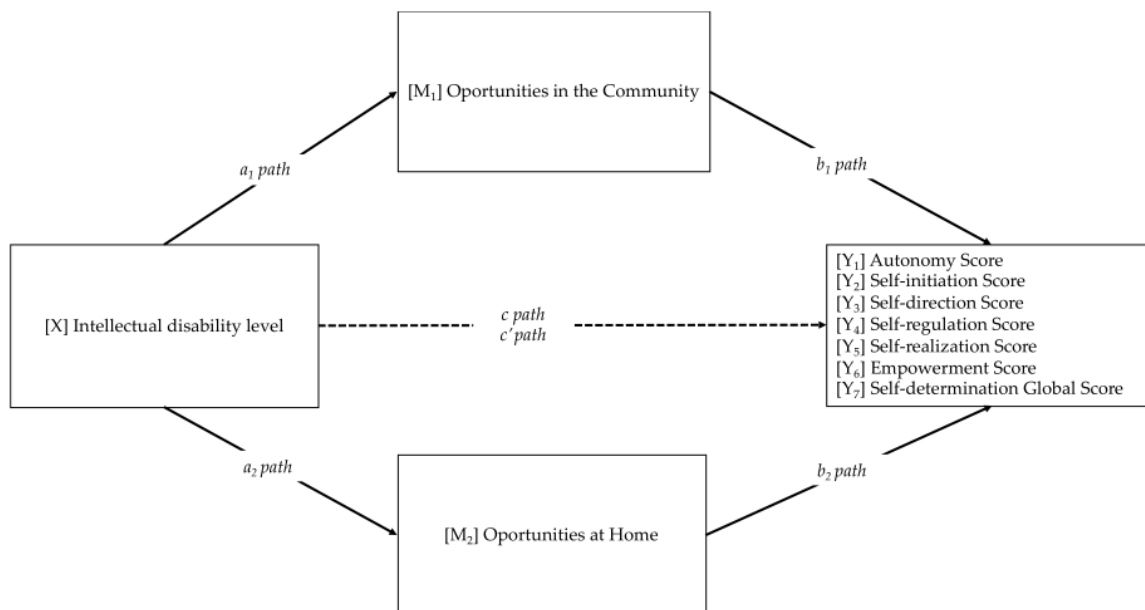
[$M_1$] Oportunities in the Community

$a_1$ path

$b_1$ path

[X] Intellectual disability level

c path
c' path

[$Y_1$] Autonomy Score
[$Y_2$] Self-initiation Score
[$Y_3$] Self-direction Score
[$Y_4$] Self-regulation Score
[$Y_5$] Self-realization Score
[$Y_6$] Empowerment Score
[$Y_7$] Self-determination Global Score

$a_2$ path

$b_2$ path

[$M_2$] Oportunities at Home